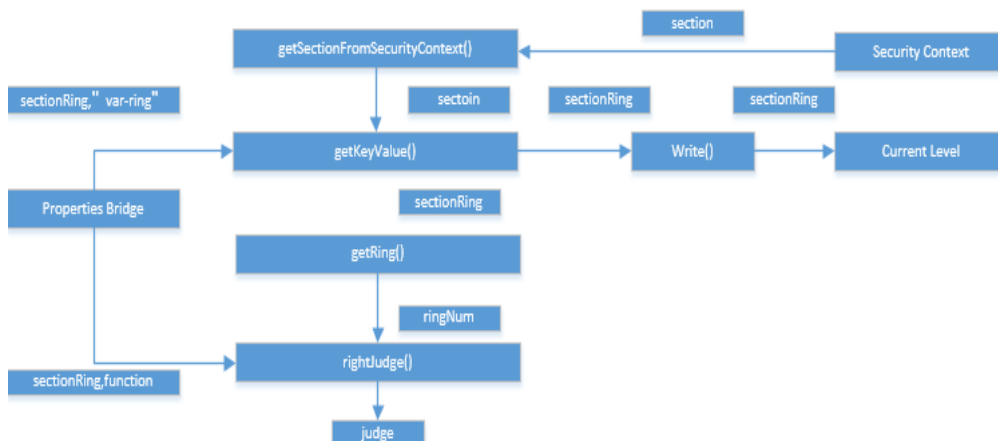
section

getSectionFromSecurityContext()

Security Context

sectionRing," var-ring"

sectoin

sectionRing

sectionRing

getKeyValue()

Write()

Current Level

Properties Bridge

sectionRing

getRing()

ringNum

rightJudge()

sectionRing,function

judge